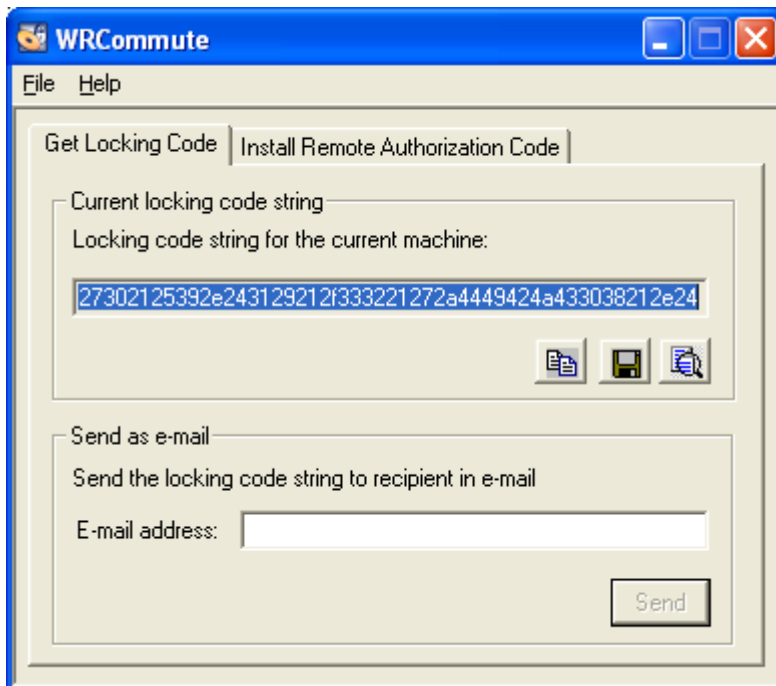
WRCommute

File Help

Get Locking Code | Install Remote Authorization Code

Current locking code string

Locking code string for the current machine:

27302125392e243129212f333221272a4449424a433038212e24

Send as e-mail

Send the locking code string to recipient in e-mail

E-mail address:

Send